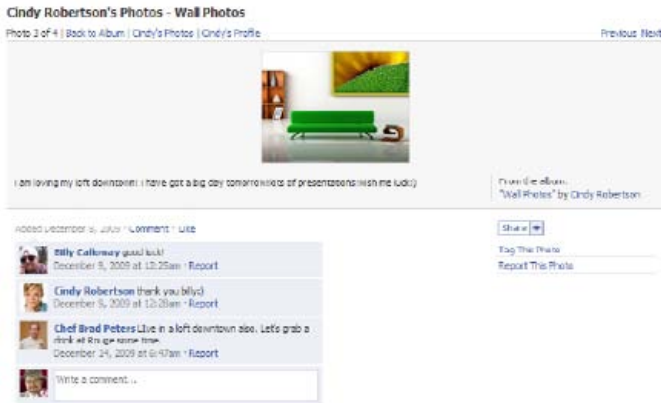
Cindy Robertson's Photos - Wall Photos

Photo 3 of 4 | Back to Album | Cindy's Photos | Cindy's Profile

Previous Next

I am loving my loft downtown! I have got a big day tomorrow lots of presentations wish me luck!)

From the album:
"Wall Photos" by Cindy Robertson

Added December 5, 2009 · Comment · Like

Share

Tag This Photo

Report This Photo

Billy Calloway good luck!
December 5, 2009 at 12:25am · Report

Cindy Robertson thank you billy:)
December 5, 2009 at 12:28am · Report

Chef Brad Peters Live in a loft downtown also. Let's grab a drink at Rouge some time.
December 14, 2009 at 6:47am · Report

Write a comment...